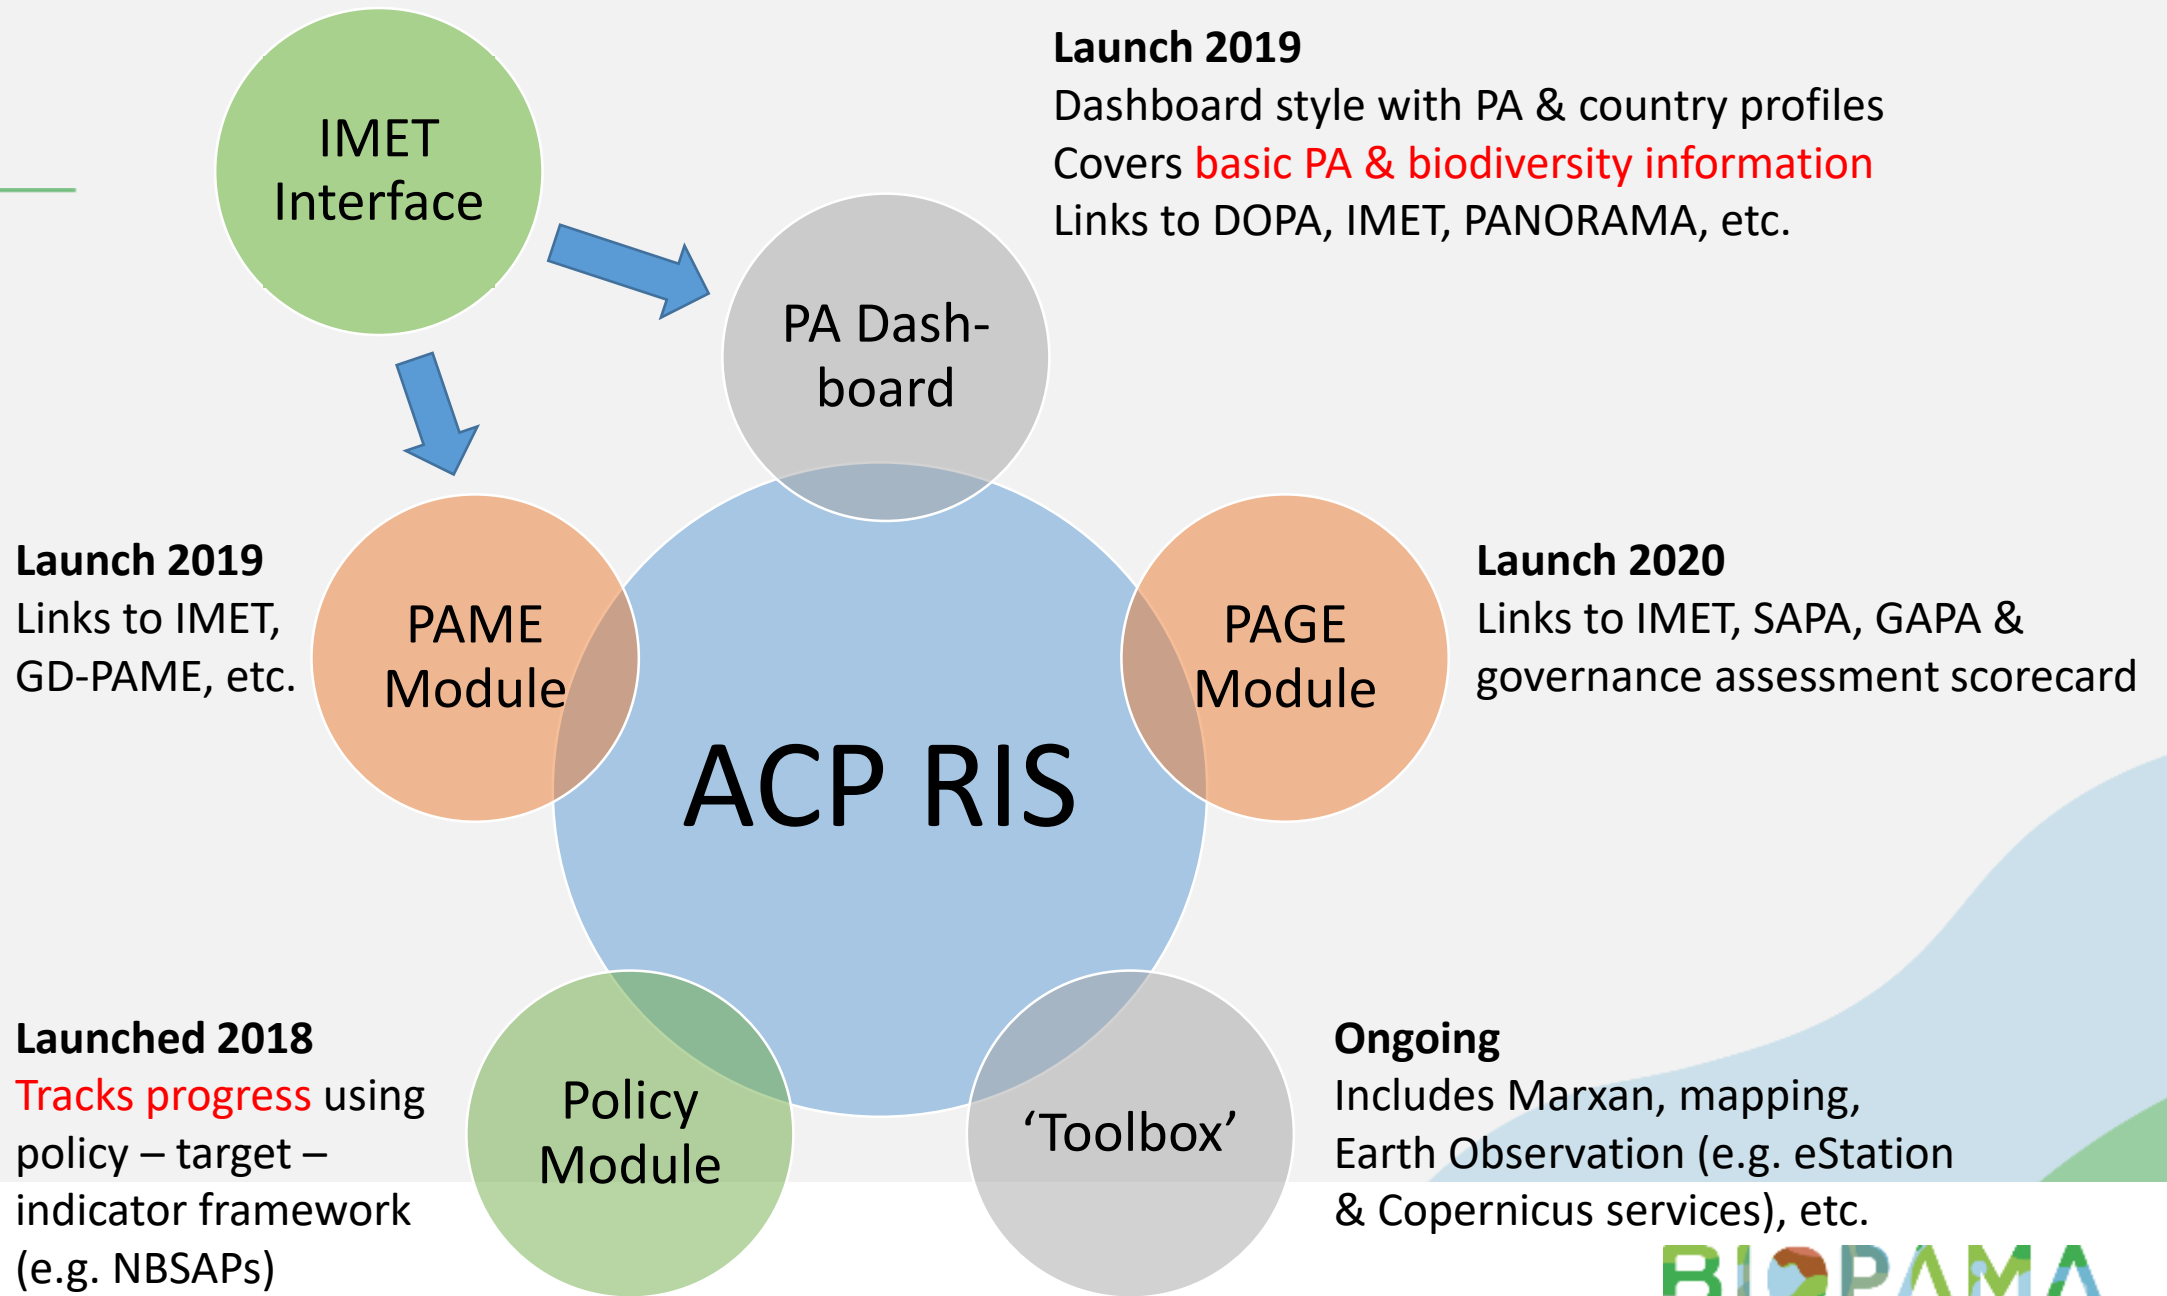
IMET Interface

Launch 2019
Dashboard style with PA & country profiles
Covers basic PA & biodiversity information
Links to DOPA, IMET, PANORAMA, etc.

PA Dashboard

Launch 2019
Links to IMET, GD-PAME, etc.

PAME Module

ACP RIS

PAGE Module

Launch 2020
Links to IMET, SAPA, GAPA & governance assessment scorecard

Launched 2018
Tracks progress using policy – target – indicator framework (e.g. NBSAPs)

Policy Module

'Toolbox'

Ongoing
Includes Marxan, mapping, Earth Observation (e.g. eStation & Copernicus services), etc.

BIOPAMA